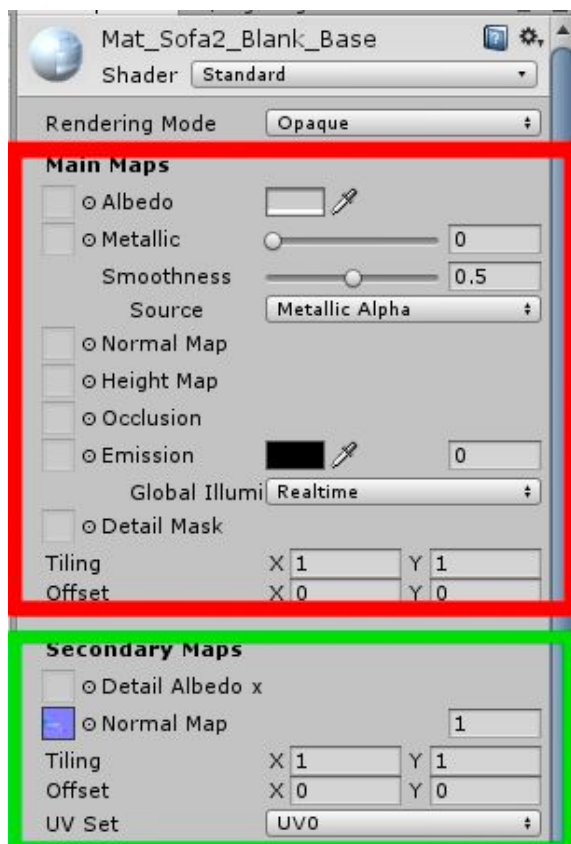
Mat_Sofa2_Blank_Base
Shader Standard

Rendering Mode Opaque

Main Maps
⊙ Albedo
⊙ Metallic 0
Smoothness 0.5
Source Metallic Alpha
⊙ Normal Map
⊙ Height Map
⊙ Occlusion
⊙ Emission 0
Global Illumi Realtime
⊙ Detail Mask
Tiling X 1 Y 1
Offset X 0 Y 0

Secondary Maps
⊙ Detail Albedo x
⊙ Normal Map 1
Tiling X 1 Y 1
Offset X 0 Y 0
UV Set UV0